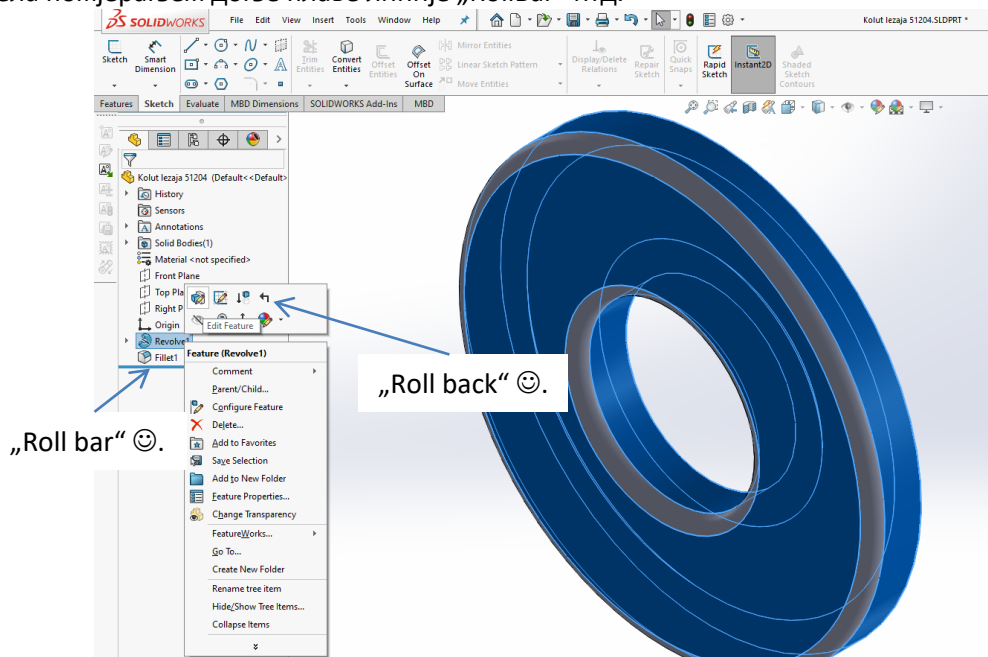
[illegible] „Roll bar“ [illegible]

SOLIDWORKS File Edit View Insert Tools Window Help

Kolut lezaja 51204.SLDPRT *

Sketch
Smart Dimension
Trim Entities
Convert Entities
Offset Entities
Offset On Surface
Mirror Entities
Linear Sketch Pattern
Move Entities
Display/Delete Relations
Repair Sketch
Quick Snaps
Rapid Sketch
Instant2D
Shaded Sketch Contours

Features | Sketch | Evaluate | MBD Dimensions | SOLIDWORKS Add-Ins | MBD

Kolut lezaja 51204 (Default<<Default>
History
Sensors
Annotations
Solid Bodies(1)
Material <not specified>
Front Plane
Top Plane
Right Plane
Origin
Revolve1
Fillet1

Edit Feature

Feature (Revolve1)
Comment
Parent/Child...
Configure Feature
Delete...
Add to Favorites
Save Selection
Add to New Folder
Feature Properties...
Change Transparency
FeatureWorks...
Go To...
Create New Folder
Rename tree item
Hide/Show Tree Items...
Collapse Items

„Roll back“ ☺.

„Roll bar“ ☺.